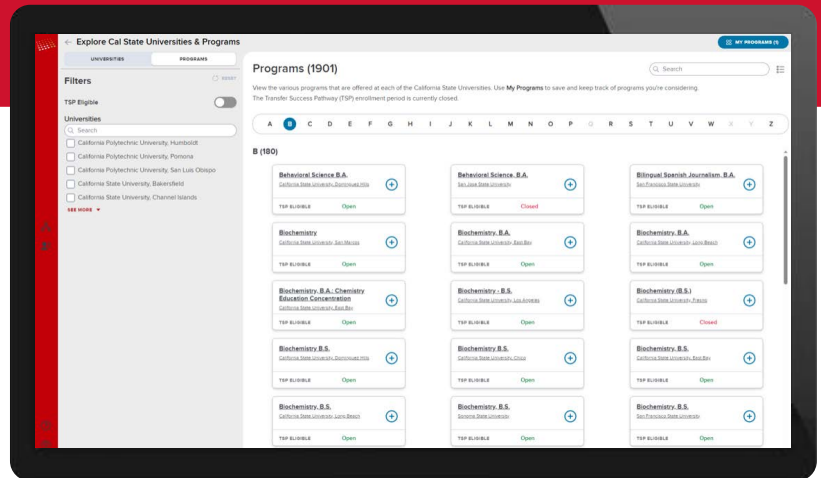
← Explore Cal State Universities & Programs

MY PROGRAMS (1)

UNIVERSITIES PROGRAMS

Filters RESET

TSP Eligible

Universities

Search

California Polytechnic University, Humboldt

California Polytechnic University, Pomona

California Polytechnic University, San Luis Obispo

California State University, Bakersfield

California State University, Channel Islands

SEE MORE ▾

Programs (1901)

Search

View the various programs that are offered at each of the California State Universities. Use My Programs to save and keep track of programs you're considering.

The Transfer Success Pathway (TSP) enrollment period is currently closed.

A B C D E F G H I J K L M N O P Q R S T U V W X Y Z

B (180)

Behavioral Science B.A.
California State University, Dominguez Hills
TSP ELIGIBLE Open

Behavioral Science, B.A.
San Jose State University
TSP ELIGIBLE Closed

Bilingual Spanish Journalism, B.A.
San Francisco State University
TSP ELIGIBLE Open

Biochemistry
California State University, San Marcos
TSP ELIGIBLE Open

Biochemistry, B.A.
California State University, East Bay
TSP ELIGIBLE Open

Biochemistry, B.A.
California State University, Long Beach
TSP ELIGIBLE Open

Biochemistry, B.A.: Chemistry Education Concentration
California State University, East Bay
TSP ELIGIBLE Open

Biochemistry - B.S.
California State University, Los Angeles
TSP ELIGIBLE Open

Biochemistry (B.S.)
California State University, Fresno
TSP ELIGIBLE Closed

Biochemistry B.S.
California State University, Dominguez Hills
TSP ELIGIBLE Open

Biochemistry, B.S.
California State University, Chico
TSP ELIGIBLE Open

Biochemistry, B.S.
California State University, East Bay
TSP ELIGIBLE Open

Biochemistry, B.S.
California State University, Long Beach
TSP ELIGIBLE Open

Biochemistry, B.S.
Sonoma State University
TSP ELIGIBLE Open

Biochemistry, B.S.
San Francisco State University
TSP ELIGIBLE Open